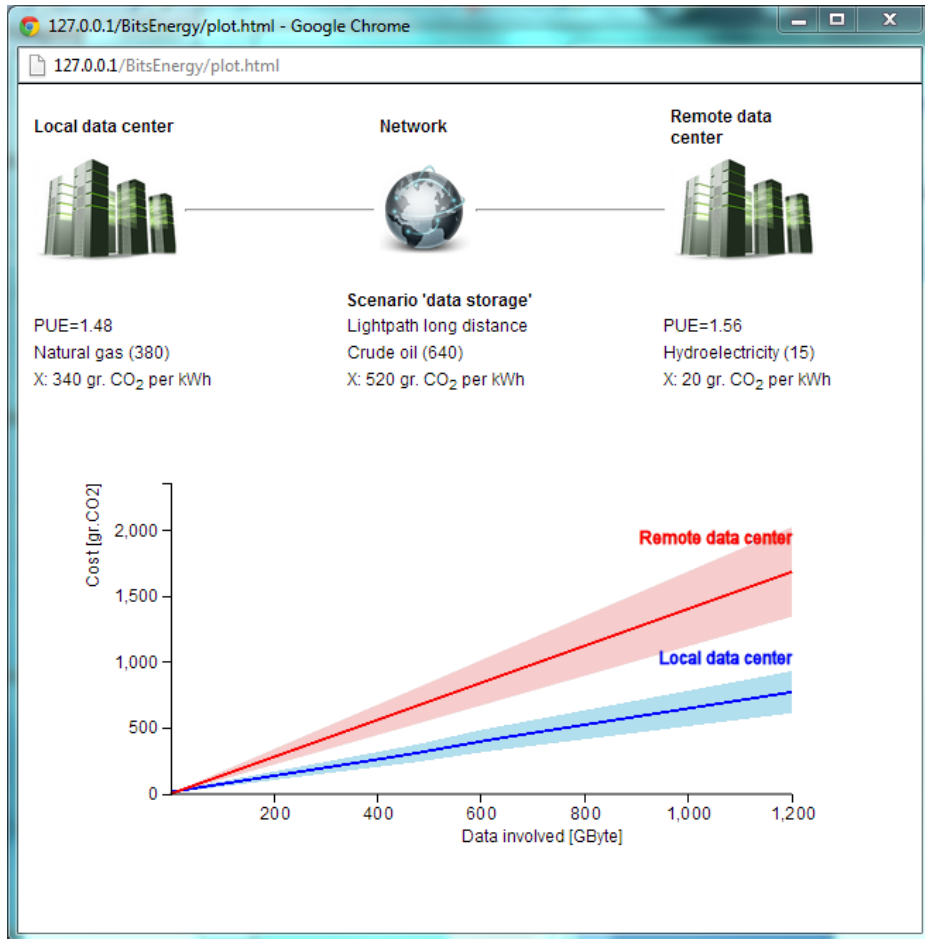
127.0.0.1/BitsEnergy/plot.html - Google Chrome

127.0.0.1/BitsEnergy/plot.html

Local data center

Network

Remote data center

Scenario 'data storage'

PUE=1.48
Natural gas (380)
X: 340 gr. $CO_2$ per kWh

Lightpath long distance
Crude oil (640)
X: 520 gr. $CO_2$ per kWh

PUE=1.56
Hydroelectricity (15)
X: 20 gr. $CO_2$ per kWh

Cost [gr.CO2]

2,000
1,500
1,000
500
0

Remote data center

Local data center

200 400 600 800 1,000 1,200

Data involved [GByte]